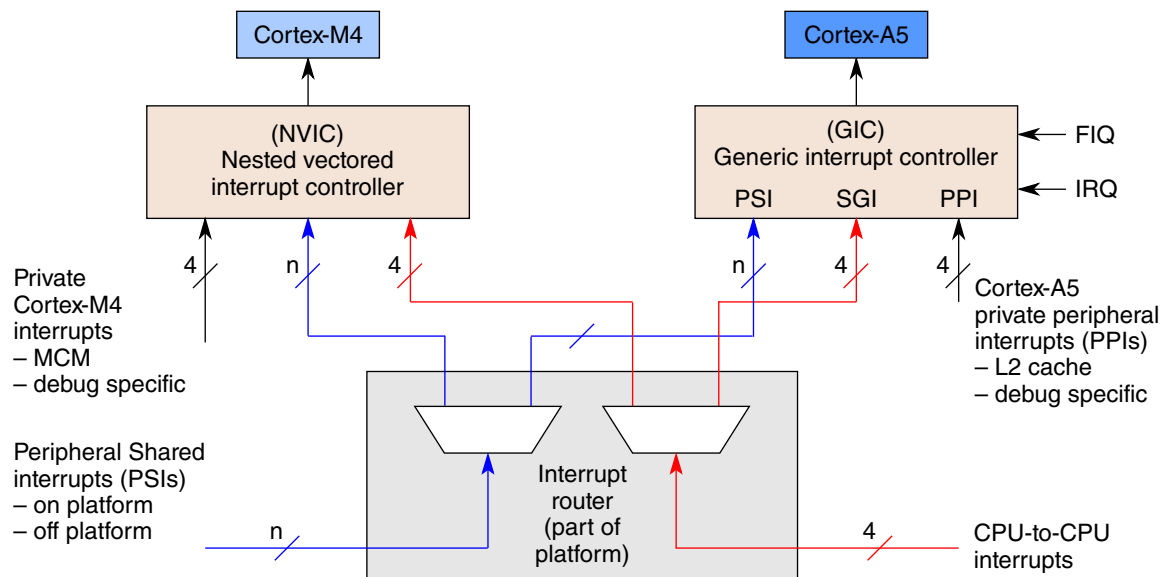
Cortex-M4

Cortex-A5

(NVIC)
Nested vectored interrupt controller

(GIC)
Generic interrupt controller

PSI SGI PPI

FIQ

IRQ

4

n

4

n

4

4

Private Cortex-M4 interrupts
– MCM
– debug specific

Cortex-A5 private peripheral interrupts (PPIs)
– L2 cache
– debug specific

Peripheral Shared interrupts (PSIs)
– on platform
– off platform

Interrupt router (part of platform)

n

4

CPU-to-CPU interrupts